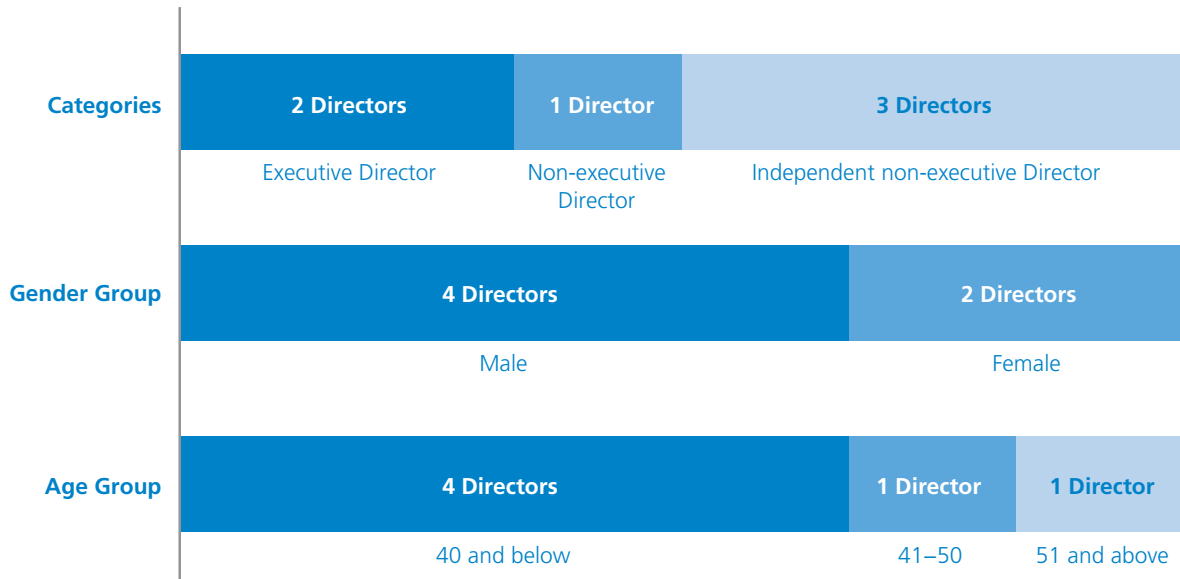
Categories

2 Directors
Executive Director

1 Director
Non-executive Director

3 Directors
Independent non-executive Director

Gender Group

4 Directors
Male

2 Directors
Female

Age Group

4 Directors
40 and below

1 Director
41–50

1 Director
51 and above